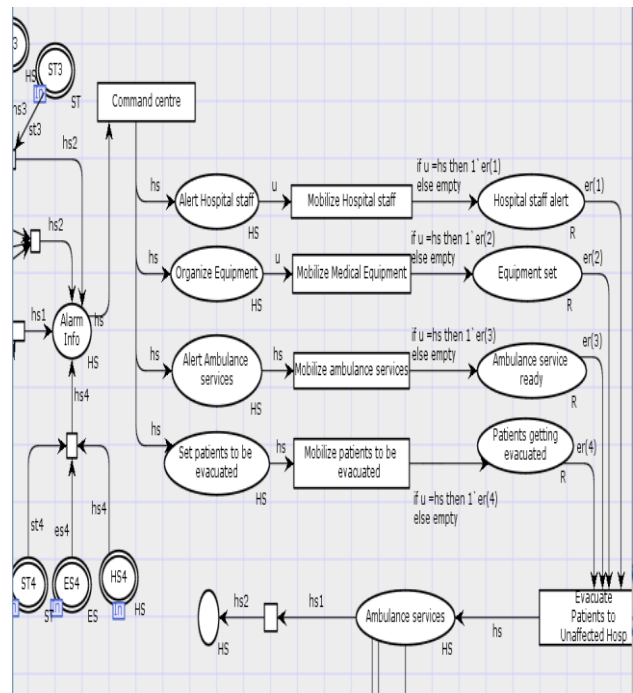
3
HS
ST3
In
ST
hs3
st3
hs2
hs2
hs1
Alarm Info
HS
hs
hs4
st4
es4
hs4
ST4
In
ES4
In
ST
ES
HS4
In
HS
Command centre
hs
Alert Hospital staff
HS
u
Mobilize Hospital staff
if u =hs then 1`er(1) else empty
Hospital staff alert
R
er(1)
hs
Organize Equipment
HS
u
Mobilize Medical Equipment
if u =hs then 1`er(2) else empty
Equipment set
R
er(2)
hs
Alert Ambulance services
HS
hs
Mobilize ambulance services
if u =hs then 1`er(3) else empty
Ambulance service ready
R
er(3)
hs
Set patients to be evacuated
HS
hs
Mobilize patients to be evacuated
Patients getting evacuated
R
er(4)
if u =hs then 1`er(4) else empty
Evacuate Patients to Unaffected Hosp
hs
Ambulance services
HS
hs1
hs2
HS